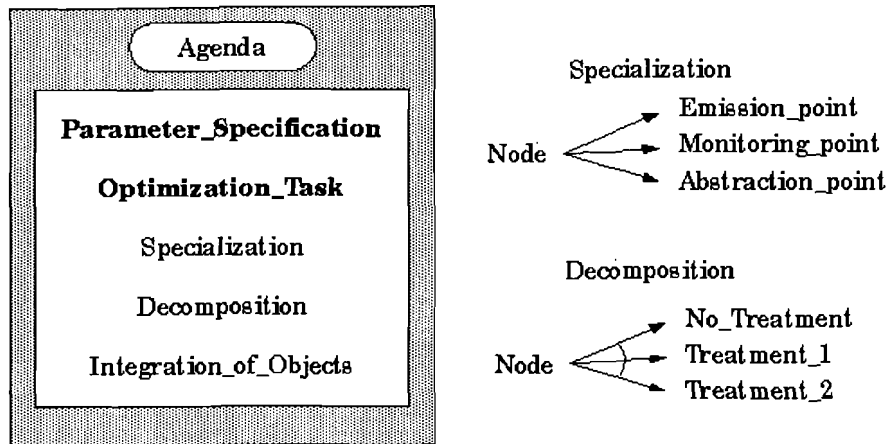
Agenda

Parameter_Specification

Optimization_Task

Specialization

Decomposition

Integration_of_Objects

Specialization

Node

Emission_point

Monitoring_point

Abstraction_point

Decomposition

Node

No_Treatment

Treatment_1

Treatment_2